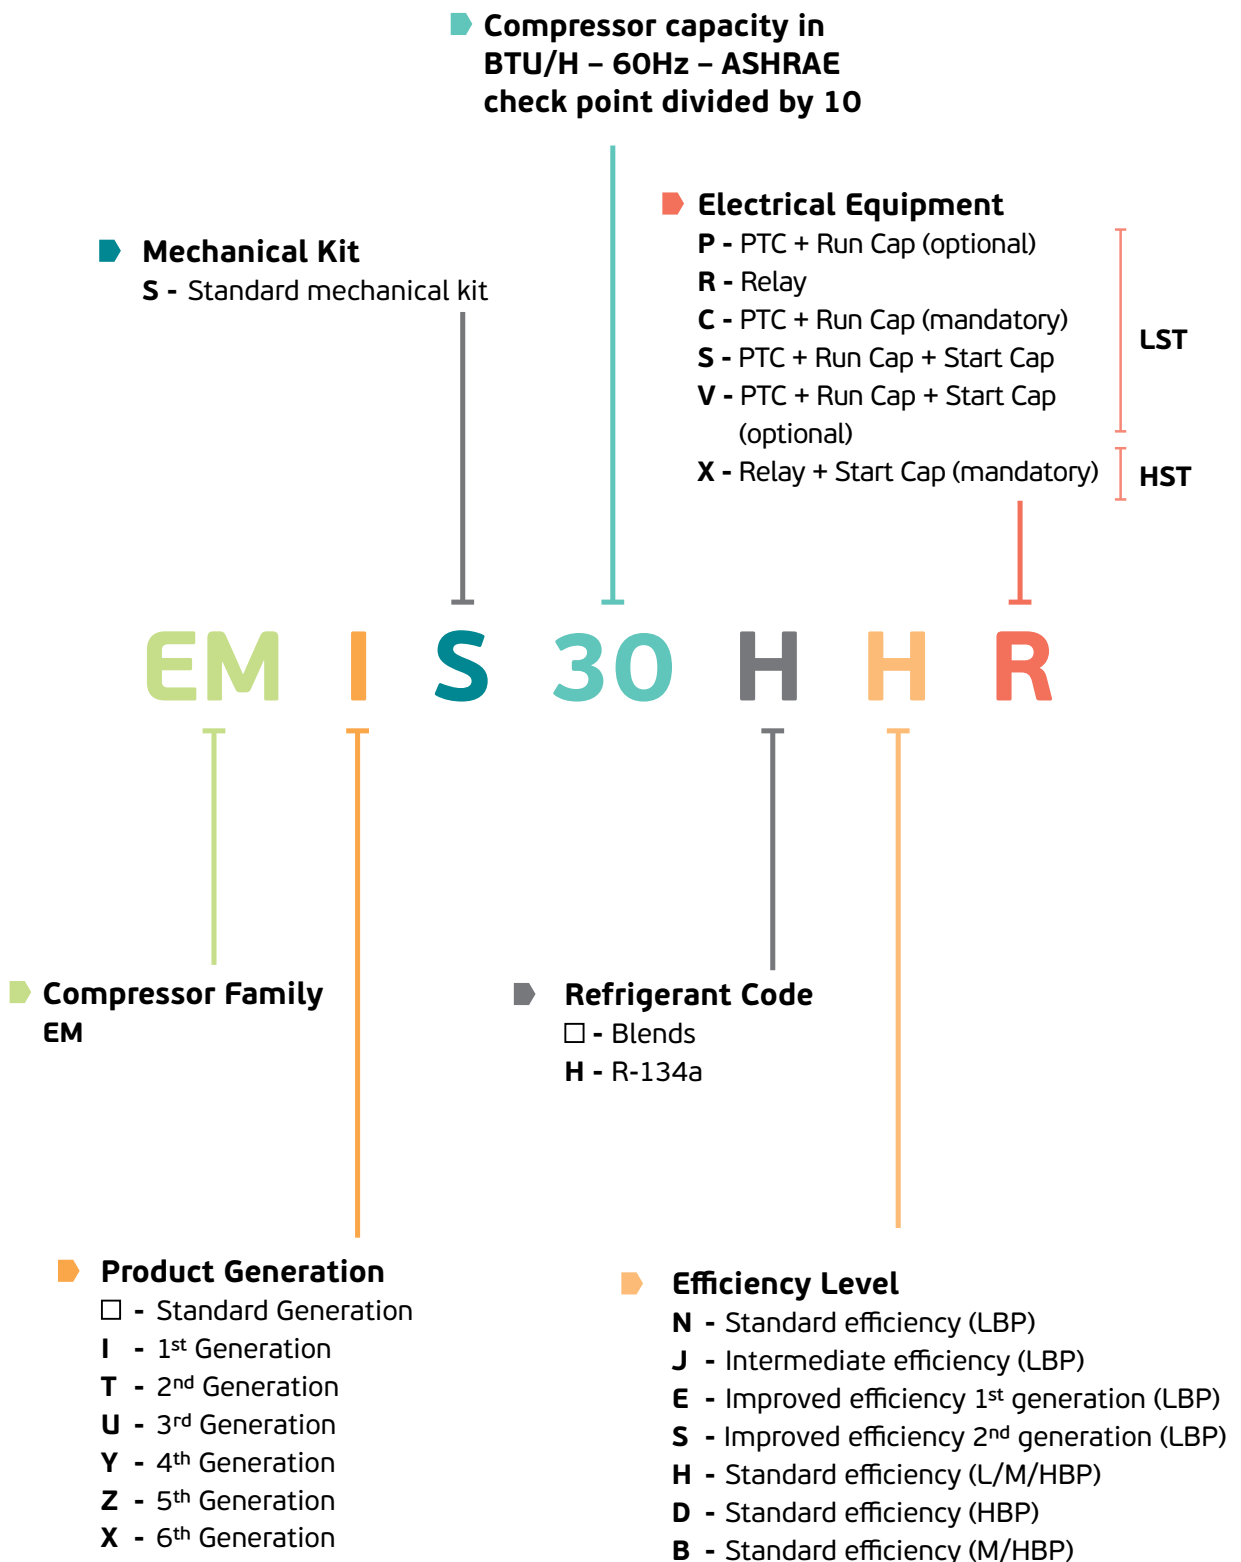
Compressor capacity in BTU/H – 60Hz – ASHRAE check point divided by 10

Mechanical Kit
S - Standard mechanical kit

Electrical Equipment
P - PTC + Run Cap (optional)
R - Relay
C - PTC + Run Cap (mandatory)
S - PTC + Run Cap + Start Cap
V - PTC + Run Cap + Start Cap (optional)
X - Relay + Start Cap (mandatory)

LST

HST

EM I S 30 H H R

Compressor Family
EM

Refrigerant Code
☐ - Blends
H - R-134a

Product Generation
☐ - Standard Generation
I - 1$^{st}$ Generation
T - 2$^{nd}$ Generation
U - 3$^{rd}$ Generation
Y - 4$^{th}$ Generation
Z - 5$^{th}$ Generation
X - 6$^{th}$ Generation

Efficiency Level
N - Standard efficiency (LBP)
J - Intermediate efficiency (LBP)
E - Improved efficiency 1$^{st}$ generation (LBP)
S - Improved efficiency 2$^{nd}$ generation (LBP)
H - Standard efficiency (L/M/HBP)
D - Standard efficiency (HBP)
B - Standard efficiency (M/HBP)